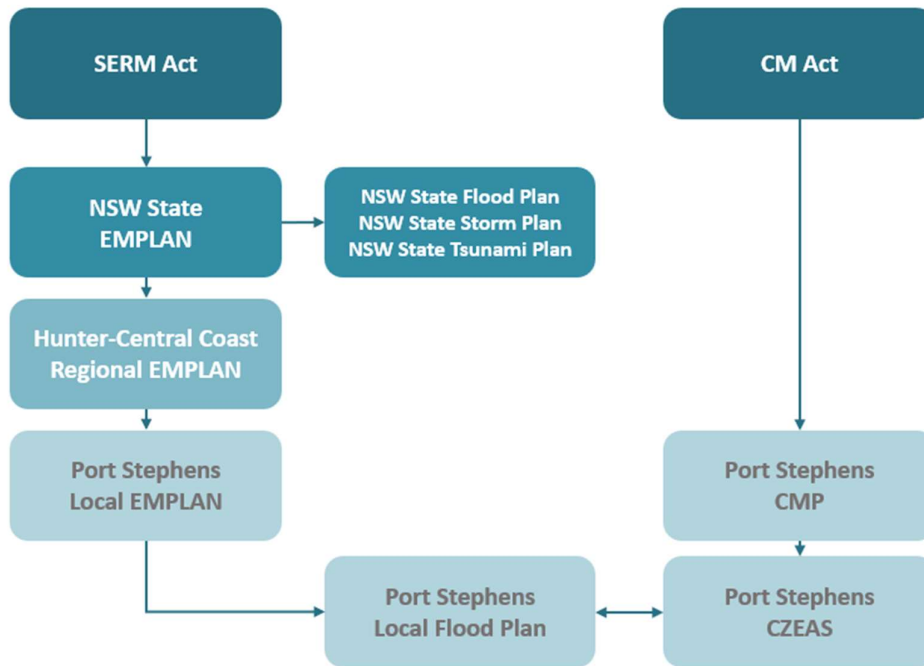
SERM Act

CM Act

NSW State EMPLAN

NSW State Flood Plan
NSW State Storm Plan
NSW State Tsunami Plan

Hunter-Central Coast Regional EMPLAN

Port Stephens Local EMPLAN

Port Stephens CMP

Port Stephens Local Flood Plan

Port Stephens CZEAS